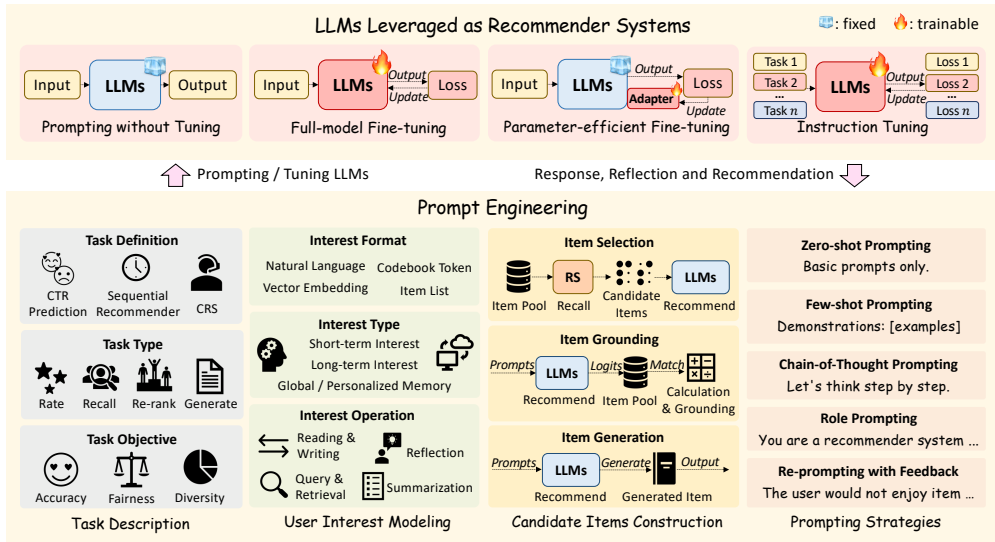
LLMs Leveraged as Recommender Systems

: fixed : trainable

Input LLMs Output
Prompting without Tuning

Input LLMs Output Loss Update
Full-model Fine-tuning

Input LLMs Output Loss Adapter Update
Parameter-efficient Fine-tuning

Task 1 Task 2 ... Task $n$ LLMs Output Update Loss 1 Loss 2 ... Loss $n$
Instruction Tuning

Prompting / Tuning LLMs

Response, Reflection and Recommendation

Prompt Engineering

Task Definition
CTR Prediction
Sequential Recommender
CRS

Task Type
Rate
Recall
Re-rank
Generate

Task Objective
Accuracy
Fairness
Diversity

Task Description

Interest Format
Natural Language
Codebook Token
Vector Embedding
Item List

Interest Type
Short-term Interest
Long-term Interest
Global / Personalized Memory

Interest Operation
Reading & Writing
Reflection
Query & Retrieval
Summarization

User Interest Modeling

Item Selection
Item Pool
RS
Recall
Candidate Items
LLMs
Recommend

Item Grounding
Prompts
LLMs
Recommend
Logits
Item Pool
Match
Calculation & Grounding

Item Generation
Prompts
LLMs
Recommend
Generate
Output
Generated Item

Candidate Items Construction

Zero-shot Prompting
Basic prompts only.

Few-shot Prompting
Demonstrations: [examples]

Chain-of-Thought Prompting
Let's think step by step.

Role Prompting
You are a recommender system ...

Re-prompting with Feedback
The user would not enjoy item ...

Prompting Strategies